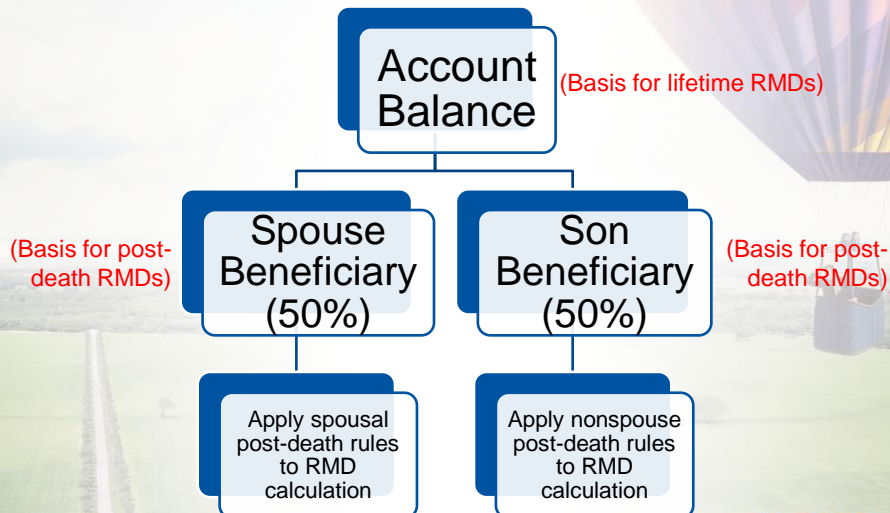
Account Balance

(Basis for lifetime RMDs)

(Basis for post-death RMDs)

Spouse Beneficiary (50%)

Son Beneficiary (50%)

(Basis for post-death RMDs)

Apply spousal post-death rules to RMD calculation

Apply nonspouse post-death rules to RMD calculation